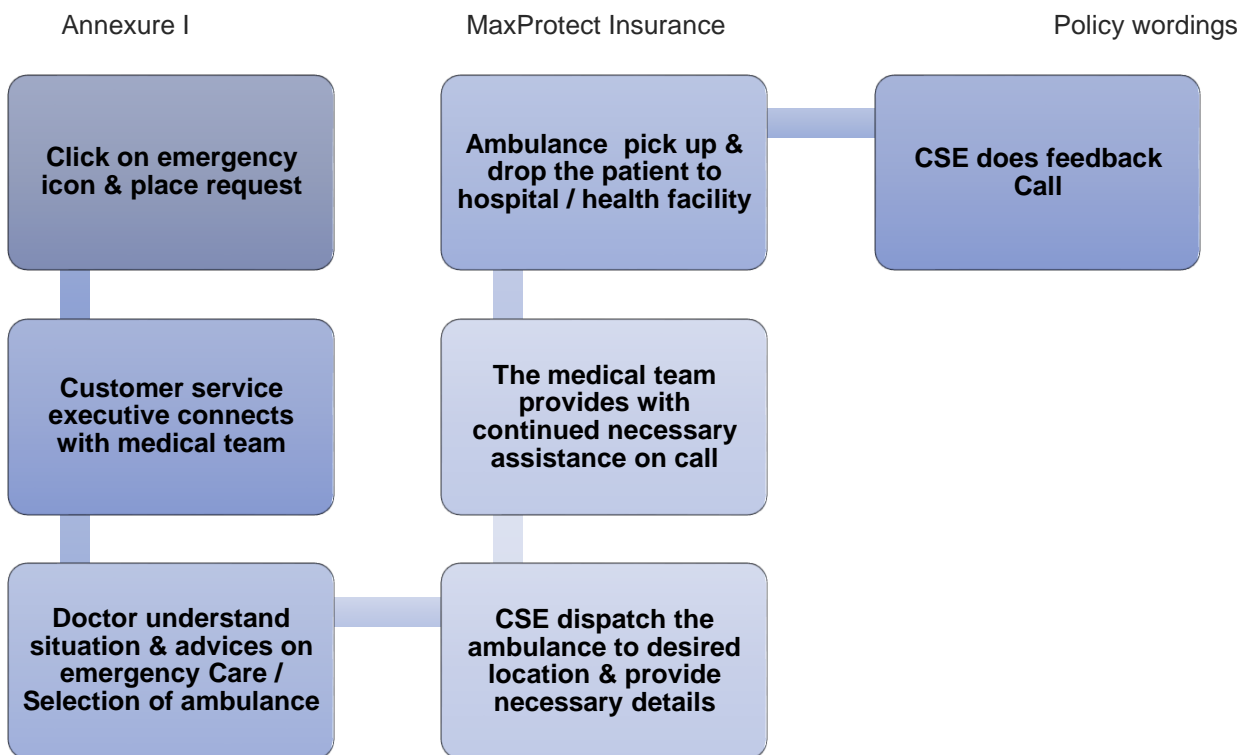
Annexure I

MaxProtect Insurance

Policy wordings

Click on emergency icon & place request

Customer service executive connects with medical team

Doctor understand situation & advices on emergency Care / Selection of ambulance

CSE dispatch the ambulance to desired location & provide necessary details

The medical team provides with continued necessary assistance on call

Ambulance pick up & drop the patient to hospital / health facility

CSE does feedback Call